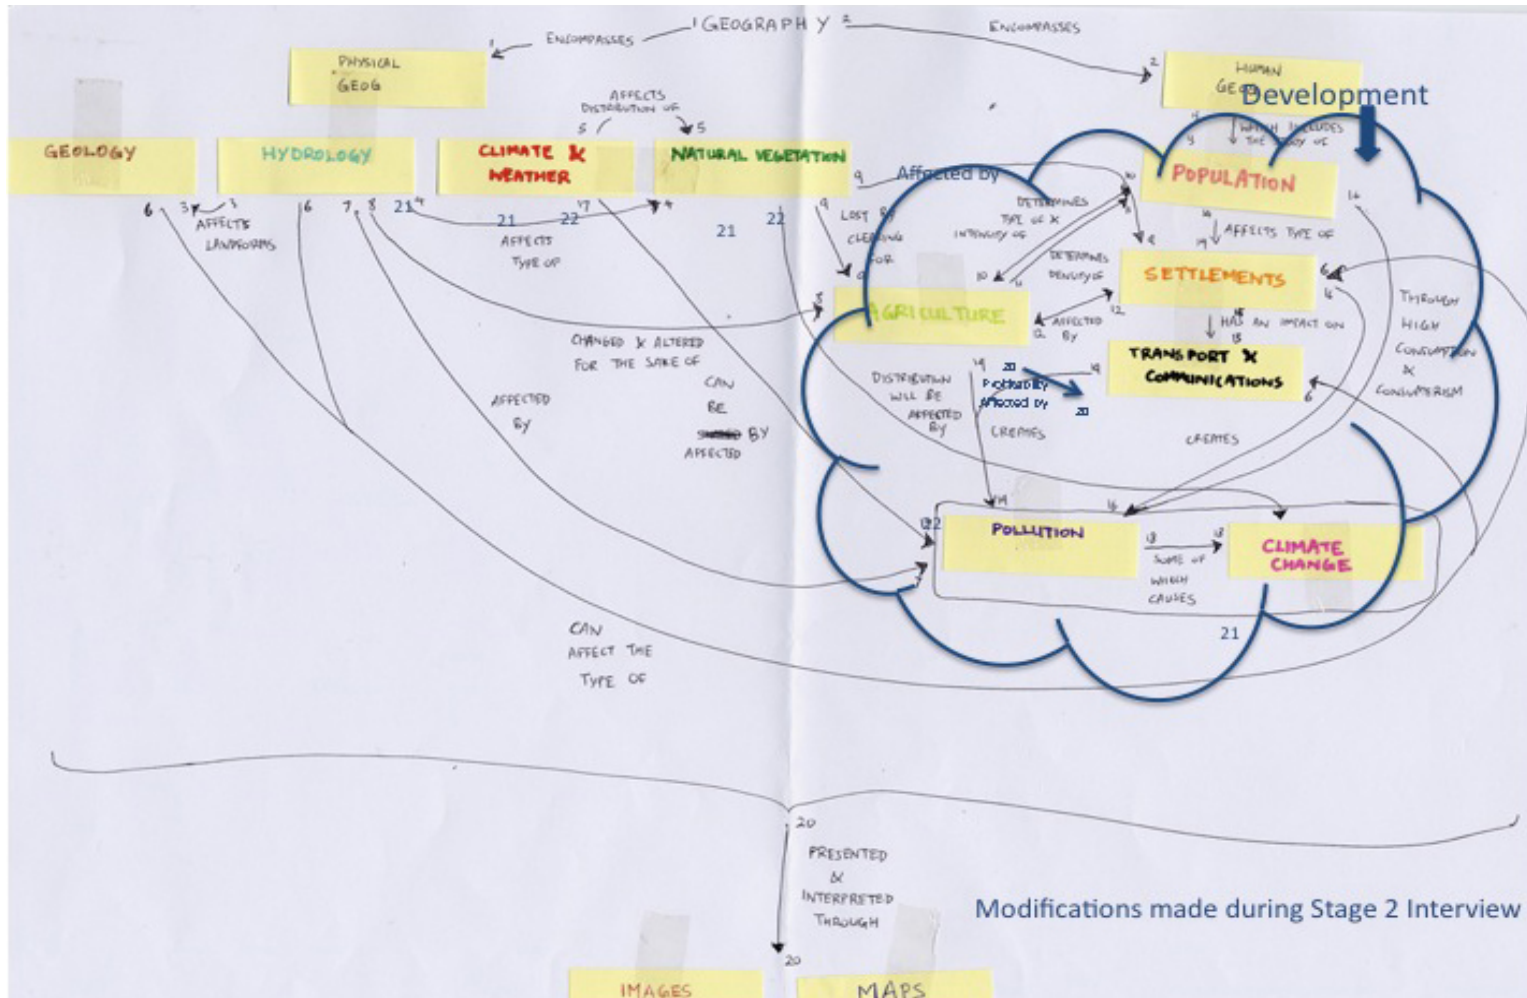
1 GEOGRAPHY 2

ENCOMPASSES

ENCOMPASSES

1 PHYSICAL GEOG

2 HUMAN GEOG

Development

GEOLOGY

HYDROLOGY

CLIMATE & WEATHER

NATURAL VEGETATION

AFFECTS DISTRIBUTION OF

5 5

6 3 3 AFFECTS LANDFORMS

6 7 8 21 4

21 22 AFFECTS TYPE OF 4

21 22

9 Affected by

9 LOST BY CLEARING FOR

WHICH INCLUDES THE STUDY OF

POPULATION

DETERMINES TYPE OF & INTENSITY OF

10 11

DETERMINES DENSITY OF

AFFECTS TYPE OF

SETTLEMENTS

AGRICULTURE

AFFECTED BY 12

HAS AN IMPACT ON 13

TRANSPORT & COMMUNICATIONS

THROUGH HIGH CONSUMPTION & CONSUMERISM

CHANGED & ALTERED FOR THE SAKE OF

CAN BE AFFECTED BY

AFFECTED BY

DISTRIBUTION WILL BE AFFECTED BY

20 Probably Affected by 20

CREATES

CREATES

POLLUTION

SOME OF WHICH CAUSES

CLIMATE CHANGE

21

CAN AFFECT THE TYPE OF

20

PRESENTED & INTERPRETED THROUGH

20

Modifications made during Stage 2 Interview

IMAGES

MAPS